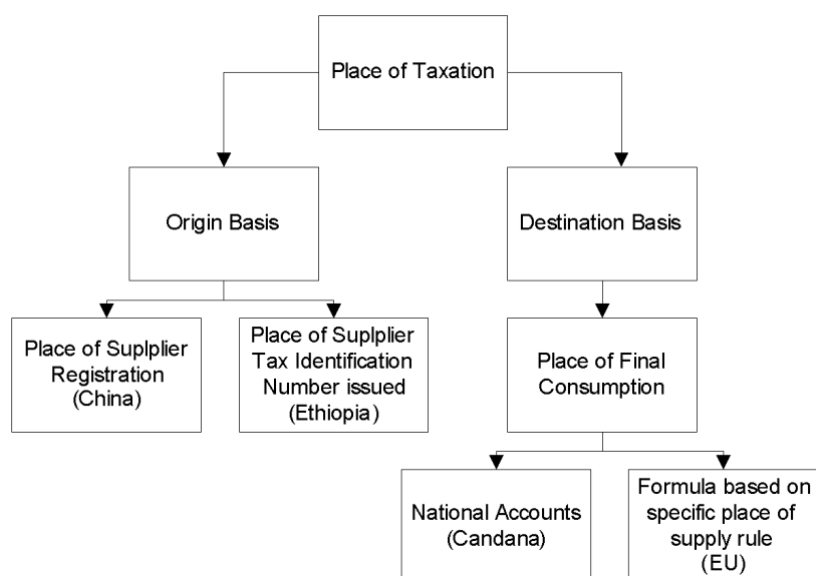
Place of Taxation

Origin Basis

Destination Basis

Place of Suplplier Registration (China)

Place of Suplplier Tax Identification Number issued (Ethiopia)

Place of Final Consumption

National Accounts (Candana)

Formula based on specific place of supply rule (EU)